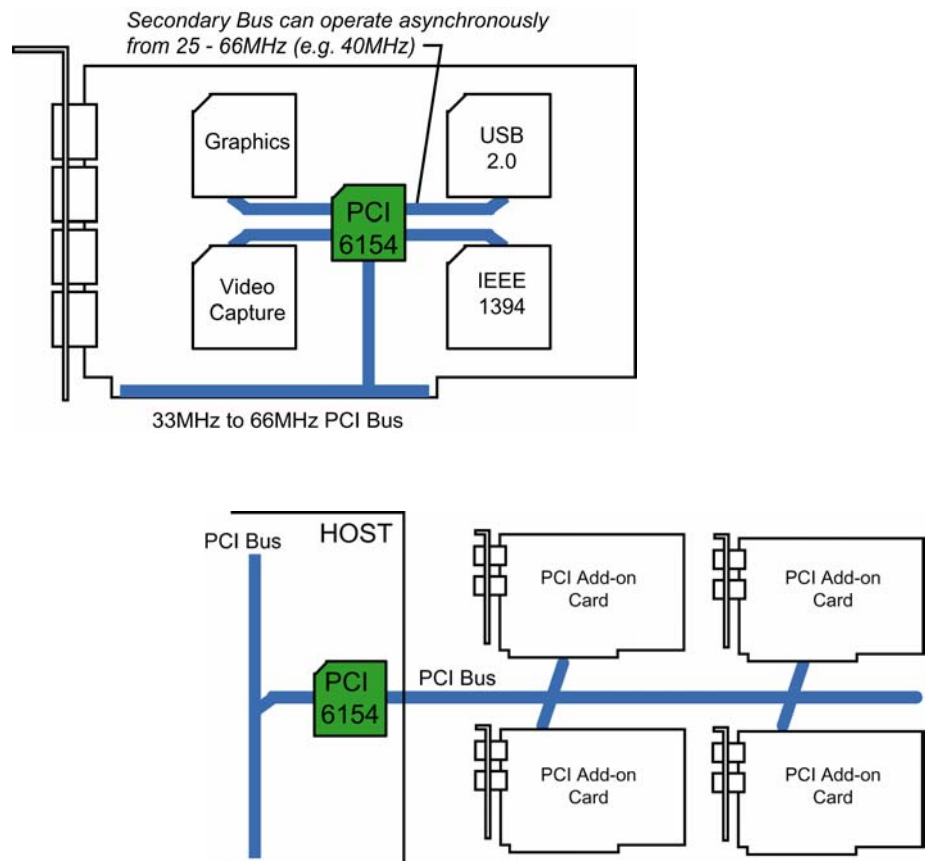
Secondary Bus can operate asynchronously from 25 - 66MHz (e.g. 40MHz)

Graphics

USB 2.0

PCI 6154

Video Capture

IEEE 1394

33MHz to 66MHz PCI Bus

PCI Bus

HOST

PCI Add-on Card

PCI Add-on Card

PCI 6154

PCI Bus

PCI Add-on Card

PCI Add-on Card